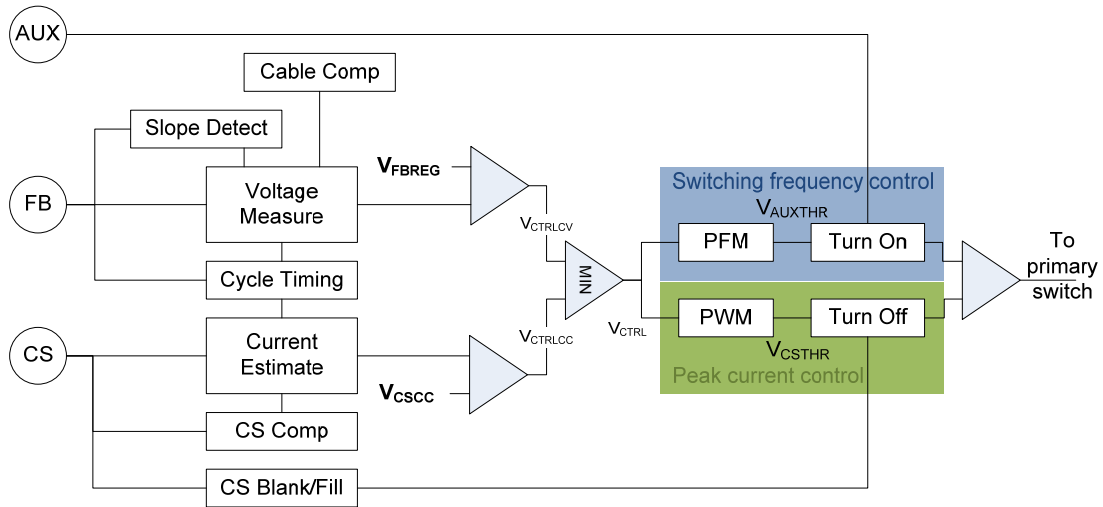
AUX

Cable Comp

Slope Detect

FB

Voltage Measure

$V_{FBREG}$

Switching frequency control

$V_{AUXTHR}$

$V_{CTRLCV}$

PFM

Turn On

To primary switch

MIN

Cycle Timing

$V_{CTRL}$

PWM

Turn Off

CS

Current Estimate

$V_{CTRLCC}$

$V_{CSTHR}$

$V_{CSCC}$

Peak current control

CS Comp

CS Blank/Fill